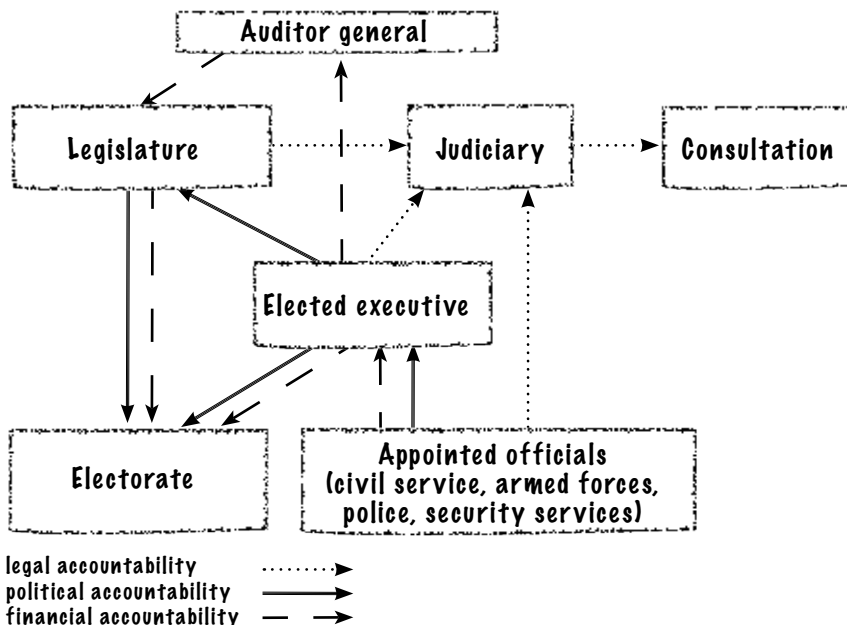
Auditor general

Legislature

Judiciary

Consultation

Elected executive

Electorate

Appointed officials
(civil service, armed forces, police, security services)

legal accountability
political accountability
financial accountability